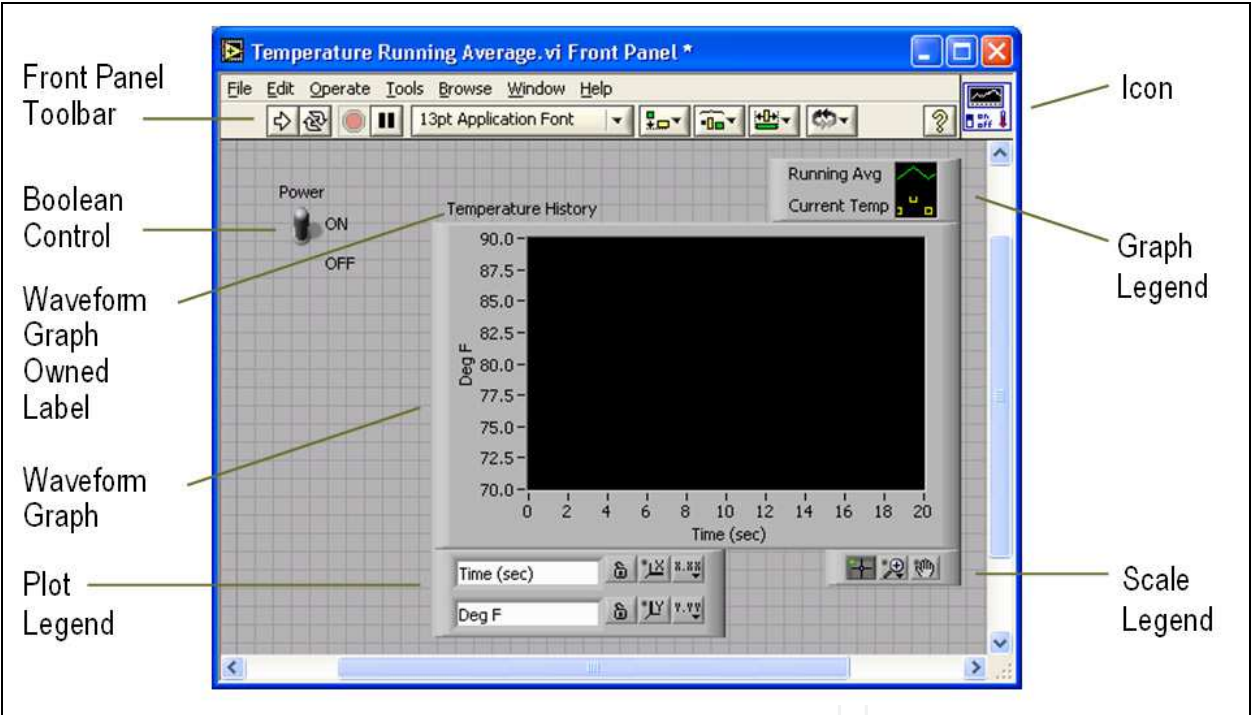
Temperature Running Average.vi Front Panel *

File Edit Operate Tools Browse Window Help

13pt Application Font

Front Panel Toolbar

Icon

Boolean Control

Power
ON
OFF

Temperature History

Running Avg
Current Temp

Graph Legend

Waveform Graph Owned Label

90.0
87.5
85.0
82.5
80.0
77.5
75.0
72.5
70.0
Deg F
0 2 4 6 8 10 12 14 16 18 20
Time (sec)

Waveform Graph

Plot Legend

Time (sec)
Deg F

Scale Legend